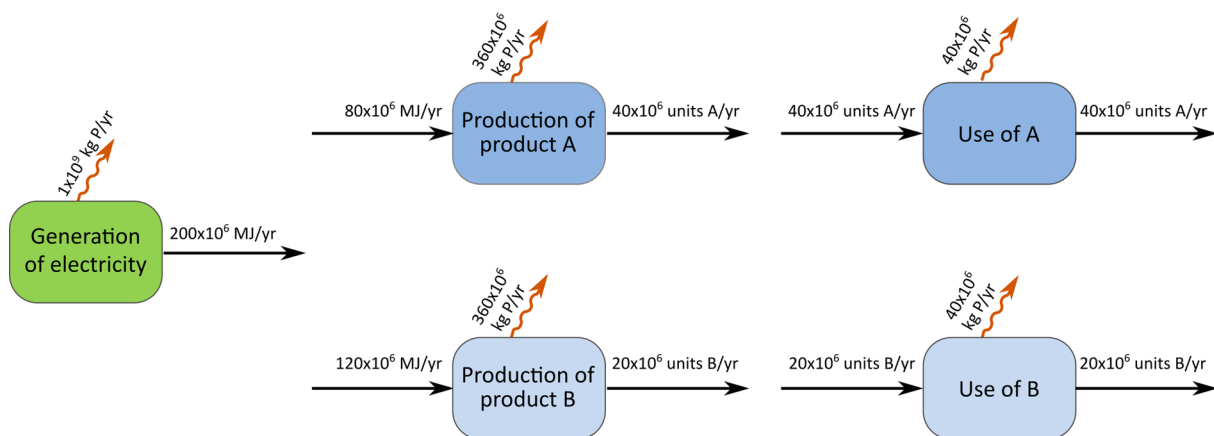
$1x10^9$ kg P/yr

Generation of electricity

$200x10^6$ MJ/yr

$360x10^6$ kg P/yr

$80x10^6$ MJ/yr

Production of product A

$40x10^6$ units A/yr

$40x10^6$ kg P/yr

$40x10^6$ units A/yr

Use of A

$40x10^6$ units A/yr

$360x10^6$ kg P/yr

$120x10^6$ MJ/yr

Production of product B

$20x10^6$ units B/yr

$40x10^6$ kg P/yr

$20x10^6$ units B/yr

Use of B

$20x10^6$ units B/yr